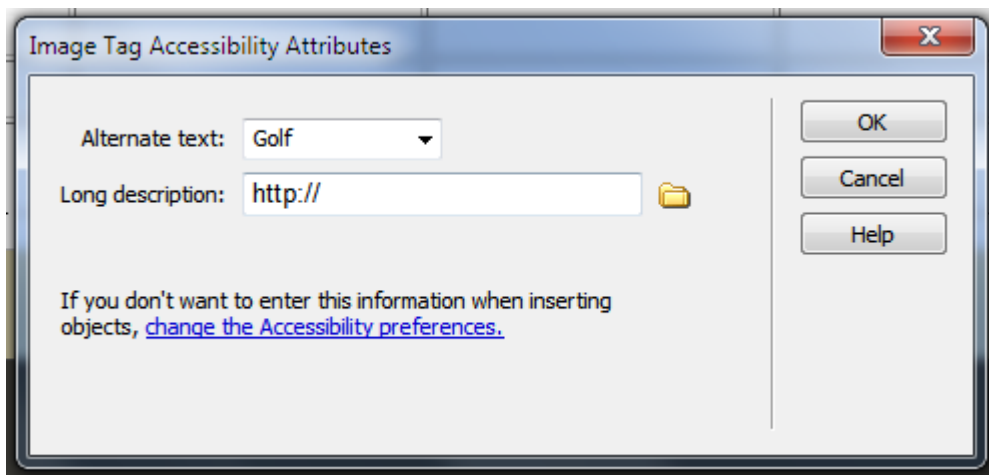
Image Tag Accessibility Attributes

Alternate text: Golf

Long description: http://

OK

Cancel

Help

If you don't want to enter this information when inserting objects, change the Accessibility preferences.